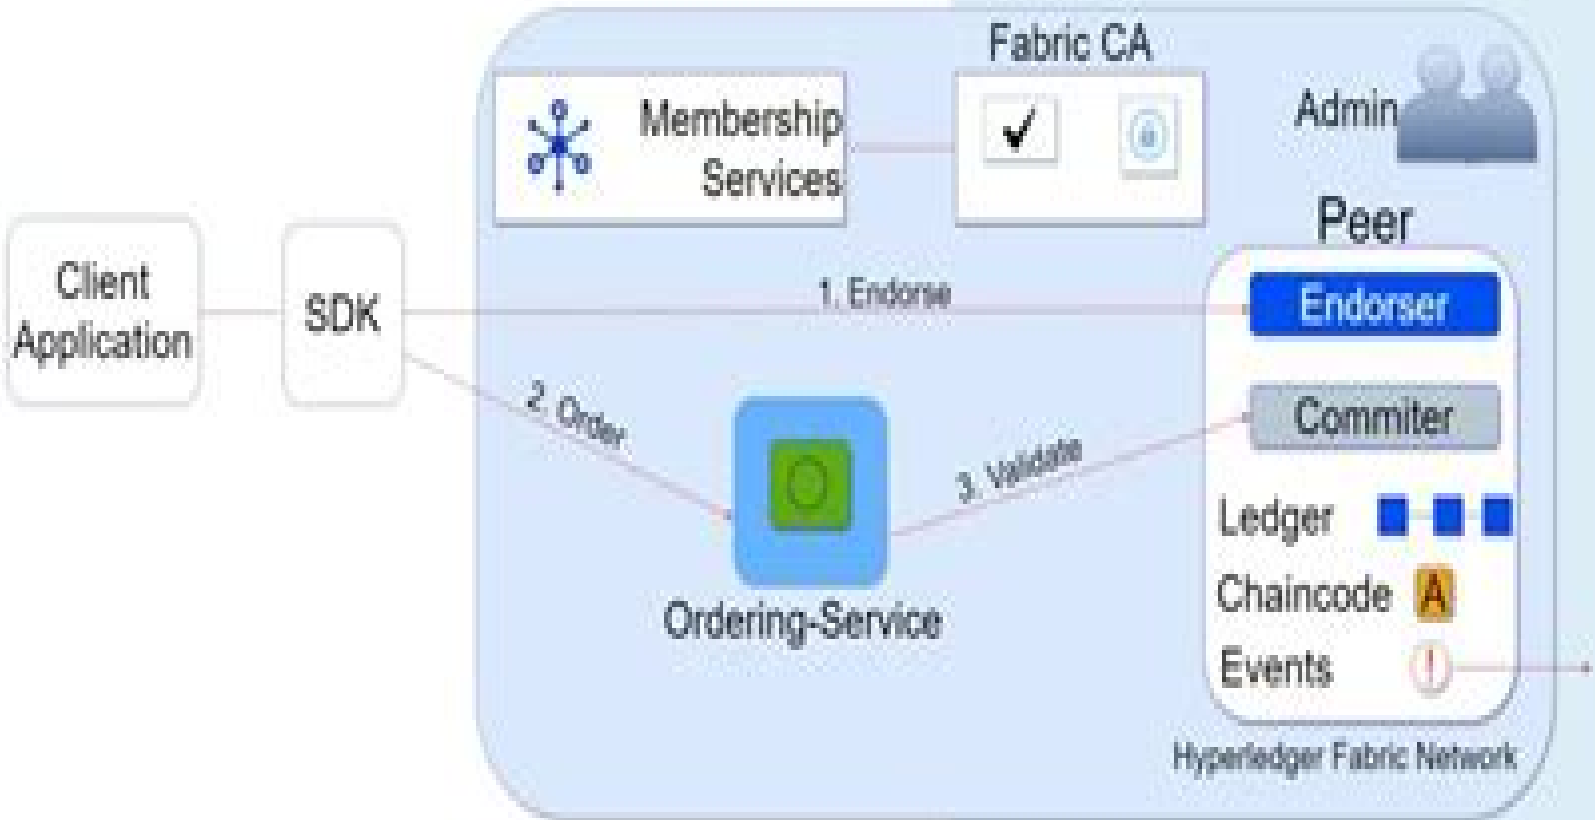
Fabric CA

Membership Services

Admin

Peer

Client Application

SDK

1. Endorse

Endorser

2. Order

Commiter

3. Validate

Ledger

Chaincode

A

Ordering-Service

Events

!

Hyperledger Fabric Network